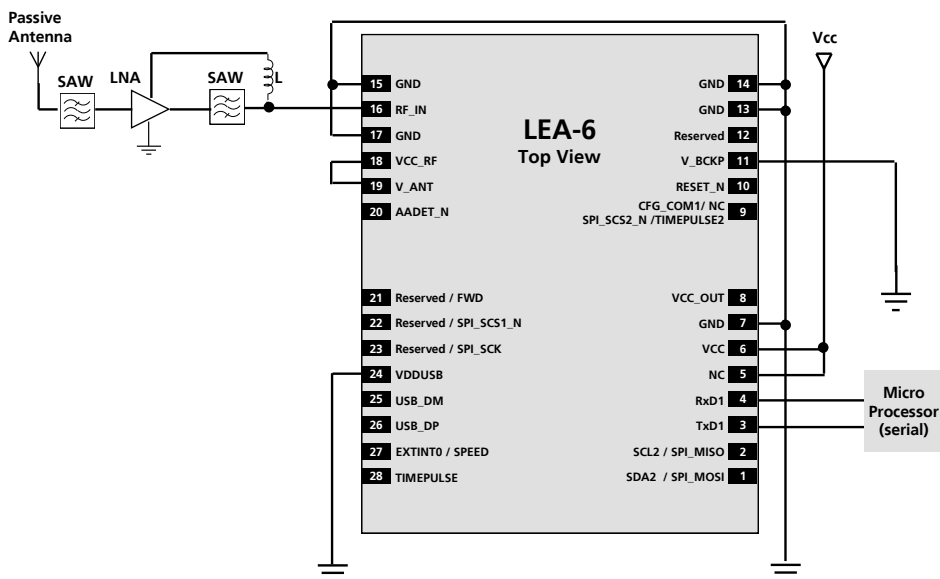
Passive Antenna

SAW

LNA

SAW

L

Vcc

LEA-6
Top View

15 GND
16 RF_IN
17 GND
18 VCC_RF
19 V_ANT
20 AADET_N
21 Reserved / FWD
22 Reserved / SPI_SCS1_N
23 Reserved / SPI_SCK
24 VDDUSB
25 USB_DM
26 USB_DP
27 EXTINT0 / SPEED
28 TIMEPULSE

GND 14
GND 13
Reserved 12
V_BCKP 11
RESET_N 10
CFG_COM1/ NC SPI_SCS2_N /TIMEPULSE2 9
VCC_OUT 8
GND 7
VCC 6
NC 5
RxD1 4
TxD1 3
SCL2 / SPI_MISO 2
SDA2 / SPI_MOSI 1

Micro Processor (serial)